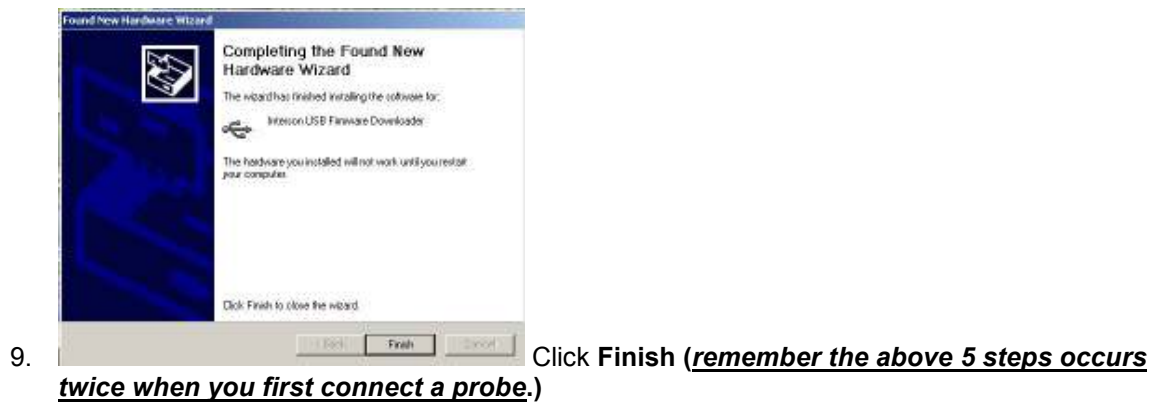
Found New Hardware Wizard

Completing the Found New Hardware Wizard

The wizard has finished installing the software for:

Interson USB Firmware Downloader

The hardware you installed will not work until you restart your computer.

Click Finish to close the wizard.

< Back Finish Cancel

9. Click **Finish (*remember the above 5 steps occurs twice when you first connect a probe*.)**